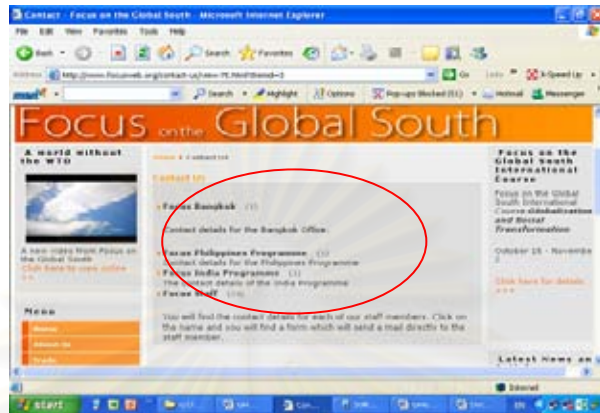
Contact - Focus on the Global South - Microsoft Internet Explorer

File Edit View Favorites Tools Help

Back Search Favorites

Address http://www.focusweb.org/contact-us/view-78.html?itemid=3

Go Links X-Speed Up

msn Search Highlight Options Pop-ups Blocked (61) Hotmail Messenger

Focus on the Global South

A world without the WTO

A new video from Focus on the Global South
Click here to view online >>

Menu

Home

About Us

Trade

Home > Contact Us

Contact Us

Focus Bangkok (1)

Contact details for the Bangkok Office

Focus Philippines Programme (1)
Contact details for the Philippines Programme

Focus India Programme (1)
The contact details of the India Programme

Focus Staff (16)

You will find the contact details for each of our staff members. Click on the name and you will find a form which will send a mail directly to the staff member.

Focus on the Global South International Course

Focus on the Global South International Course Globalization and Social Transformation

October 16 - November 2

Click here for details >>>

Latest News on

Internet

start